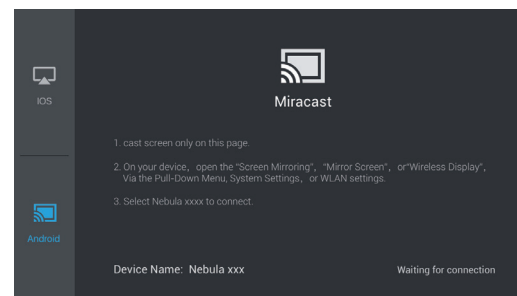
IOS

Android

Miracast

1. cast screen only on this page.

2. On your device, open the "Screen Mirroring", "Mirror Screen", or"Wireless Display", Via the Pull-Down Menu, System Settings, or WLAN settings.

3. Select Nebula xxxx to connect.

Device Name: Nebula xxx

Waiting for connection